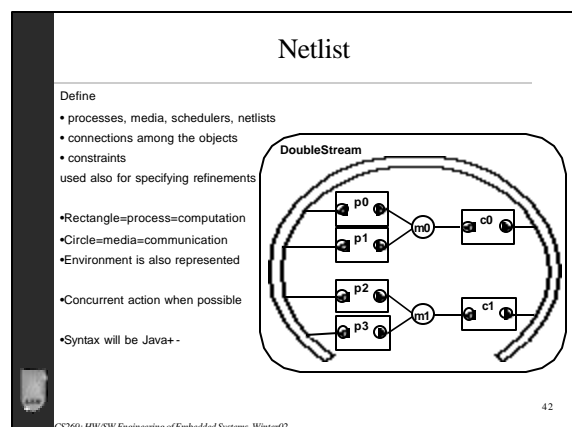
Netlist

Define

• processes, media, schedulers, netlists

• connections among the objects

• constraints

used also for specifying refinements

•Rectangle=process=computation

•Circle=media=communication

•Environment is also represented

•Concurrent action when possible

•Syntax will be Java+-

DoubleStream

p0

p1

m0

c0

p2

p3

m1

c1

42

CS260: HW/SW Engineering of Embedded Systems, Winter02